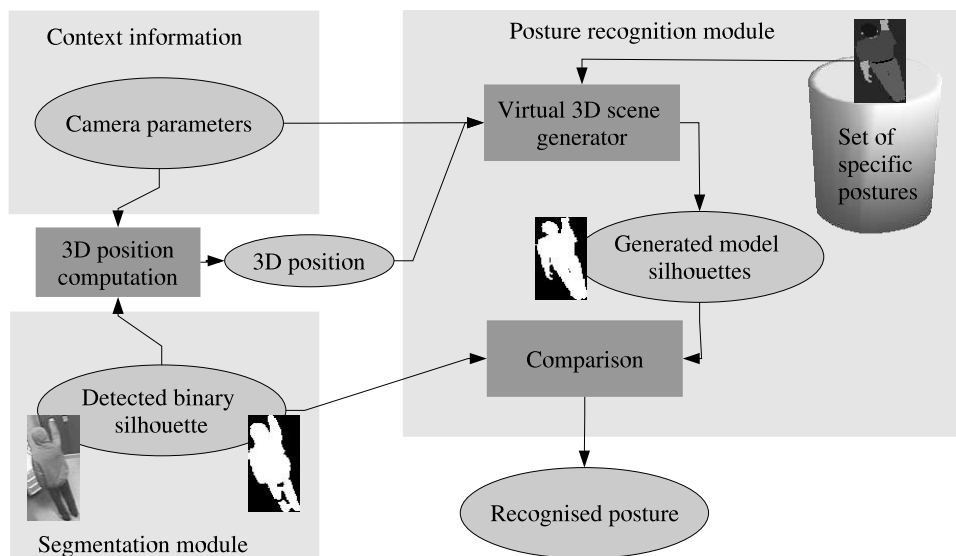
Context information

Camera parameters

3D position computation

3D position

Segmentation module

Detected binary silhouette

Posture recognition module

Virtual 3D scene generator

Set of specific postures

Generated model silhouettes

Comparison

Recognised posture